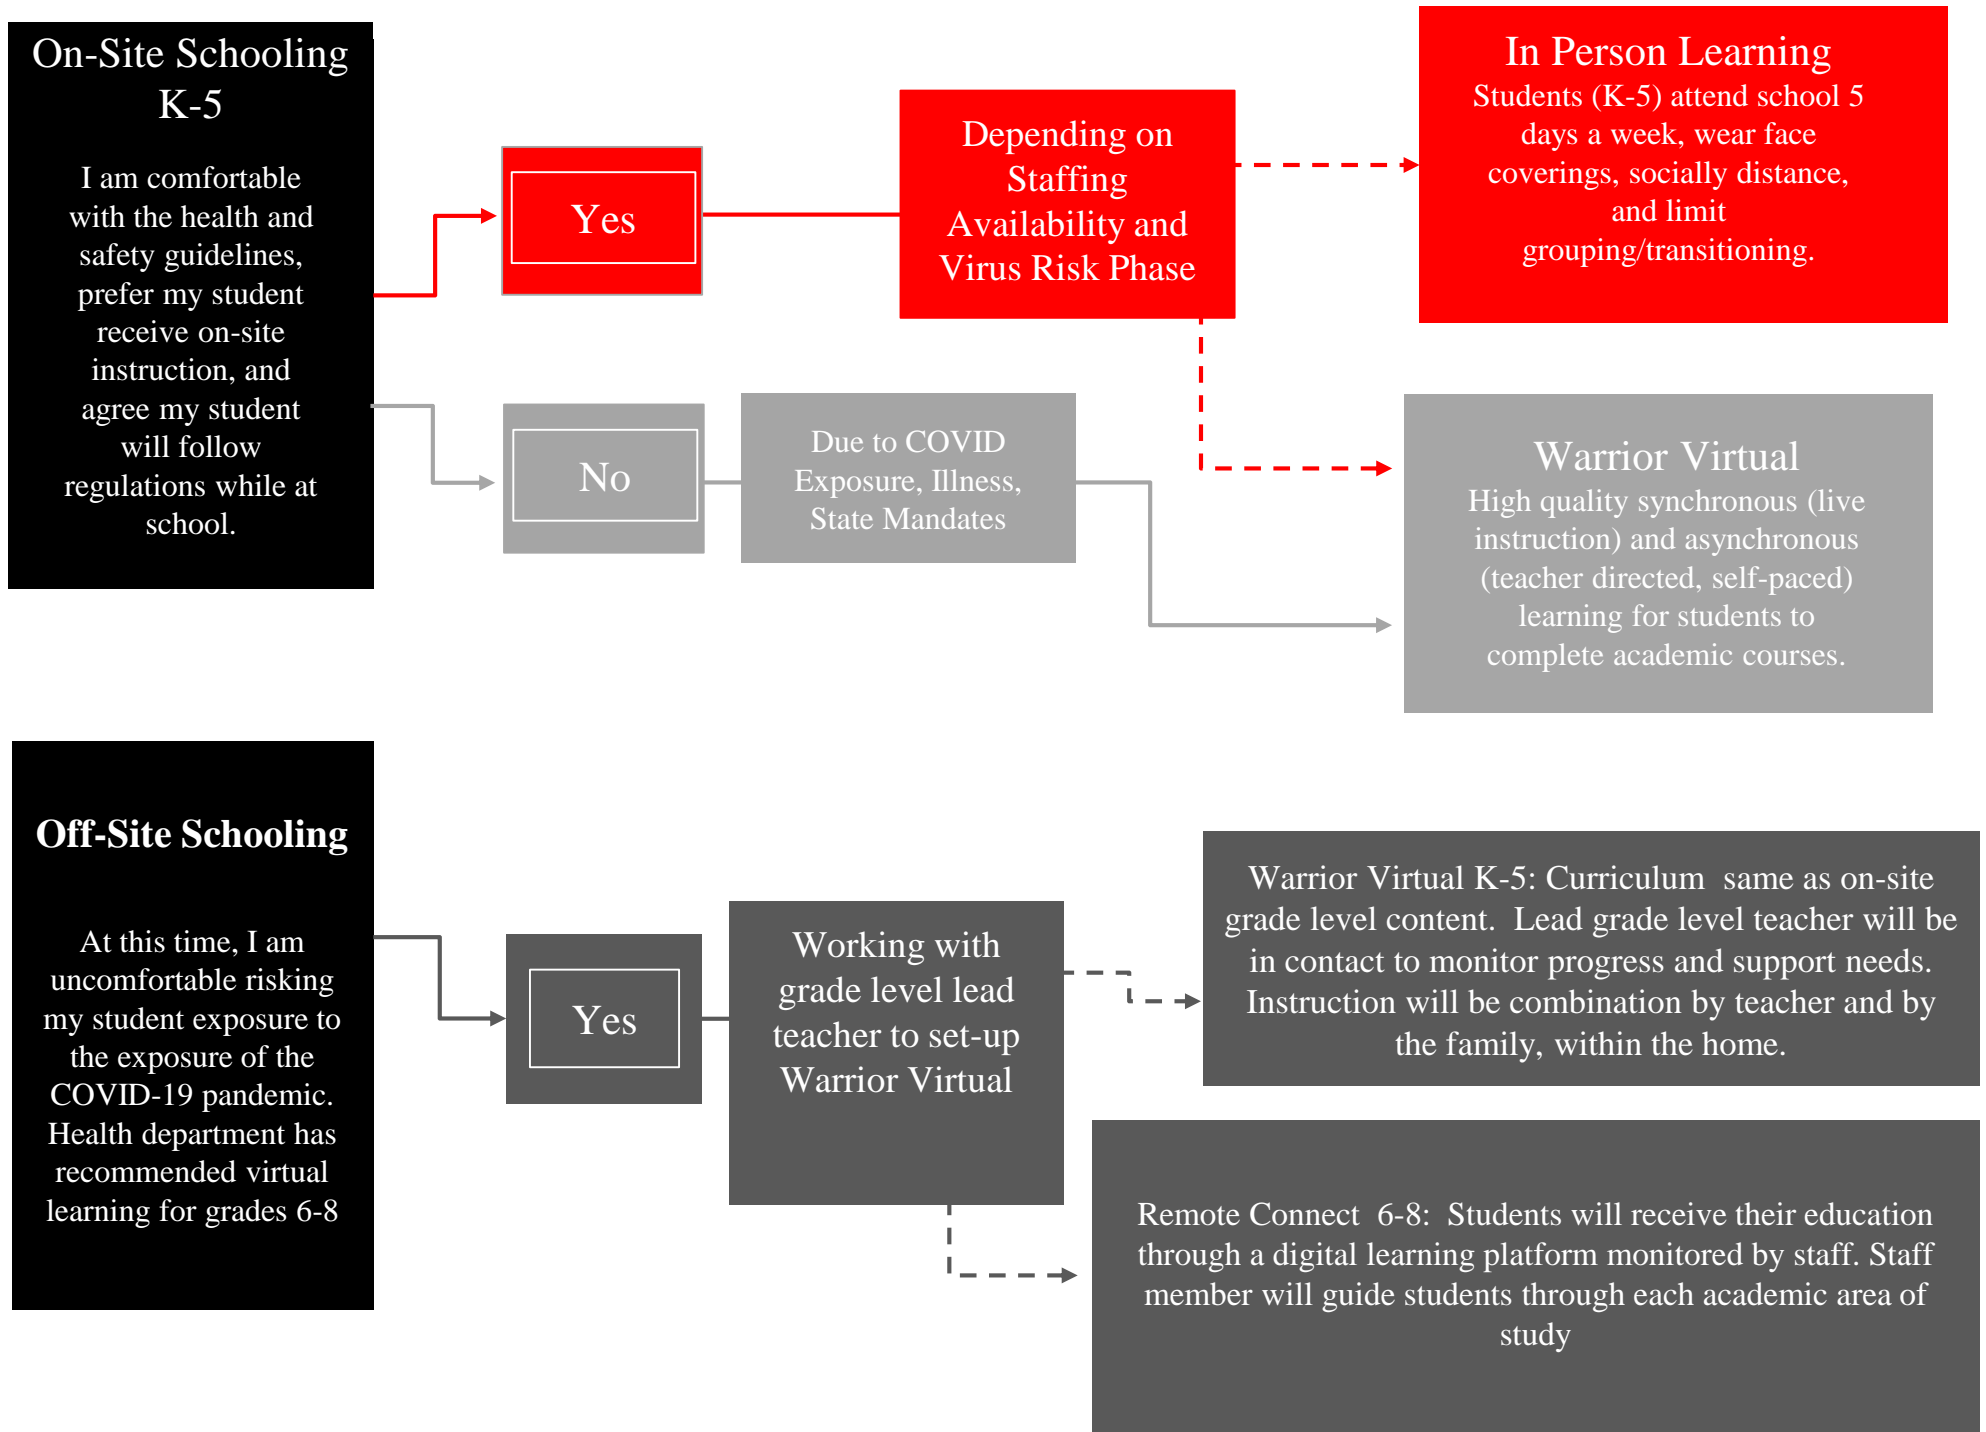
On-Site Schooling K-5

I am comfortable with the health and safety guidelines, prefer my student receive on-site instruction, and agree my student will follow regulations while at school.

Yes

Depending on Staffing Availability and Virus Risk Phase

In Person Learning
Students (K-5) attend school 5 days a week, wear face coverings, socially distance, and limit grouping/transitioning.

No

Due to COVID Exposure, Illness, State Mandates

Warrior Virtual
High quality synchronous (live instruction) and asynchronous (teacher directed, self-paced) learning for students to complete academic courses.

Off-Site Schooling

At this time, I am uncomfortable risking my student exposure to the exposure of the COVID-19 pandemic. Health department has recommended virtual learning for grades 6-8

Yes

Working with grade level lead teacher to set-up Warrior Virtual

Warrior Virtual K-5: Curriculum same as on-site grade level content. Lead grade level teacher will be in contact to monitor progress and support needs. Instruction will be combination by teacher and by the family, within the home.

Remote Connect 6-8: Students will receive their education through a digital learning platform monitored by staff. Staff member will guide students through each academic area of study